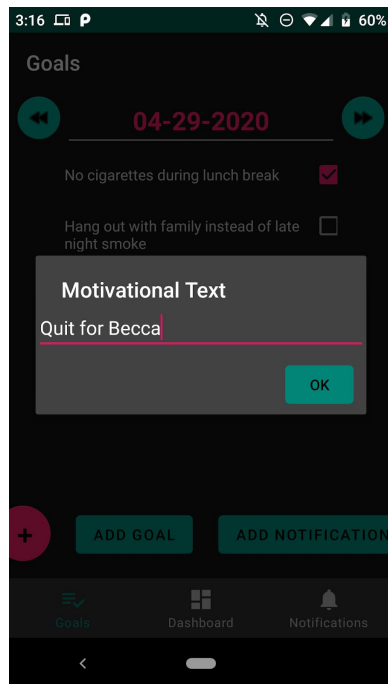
3:16 P 60%

Goals

04-29-2020

No cigarettes during lunch break

Hang out with family instead of late night smoke

Motivational Text

Quit for Becca

OK

+

ADD GOAL

ADD NOTIFICATION

Goals

Dashboard

Notifications